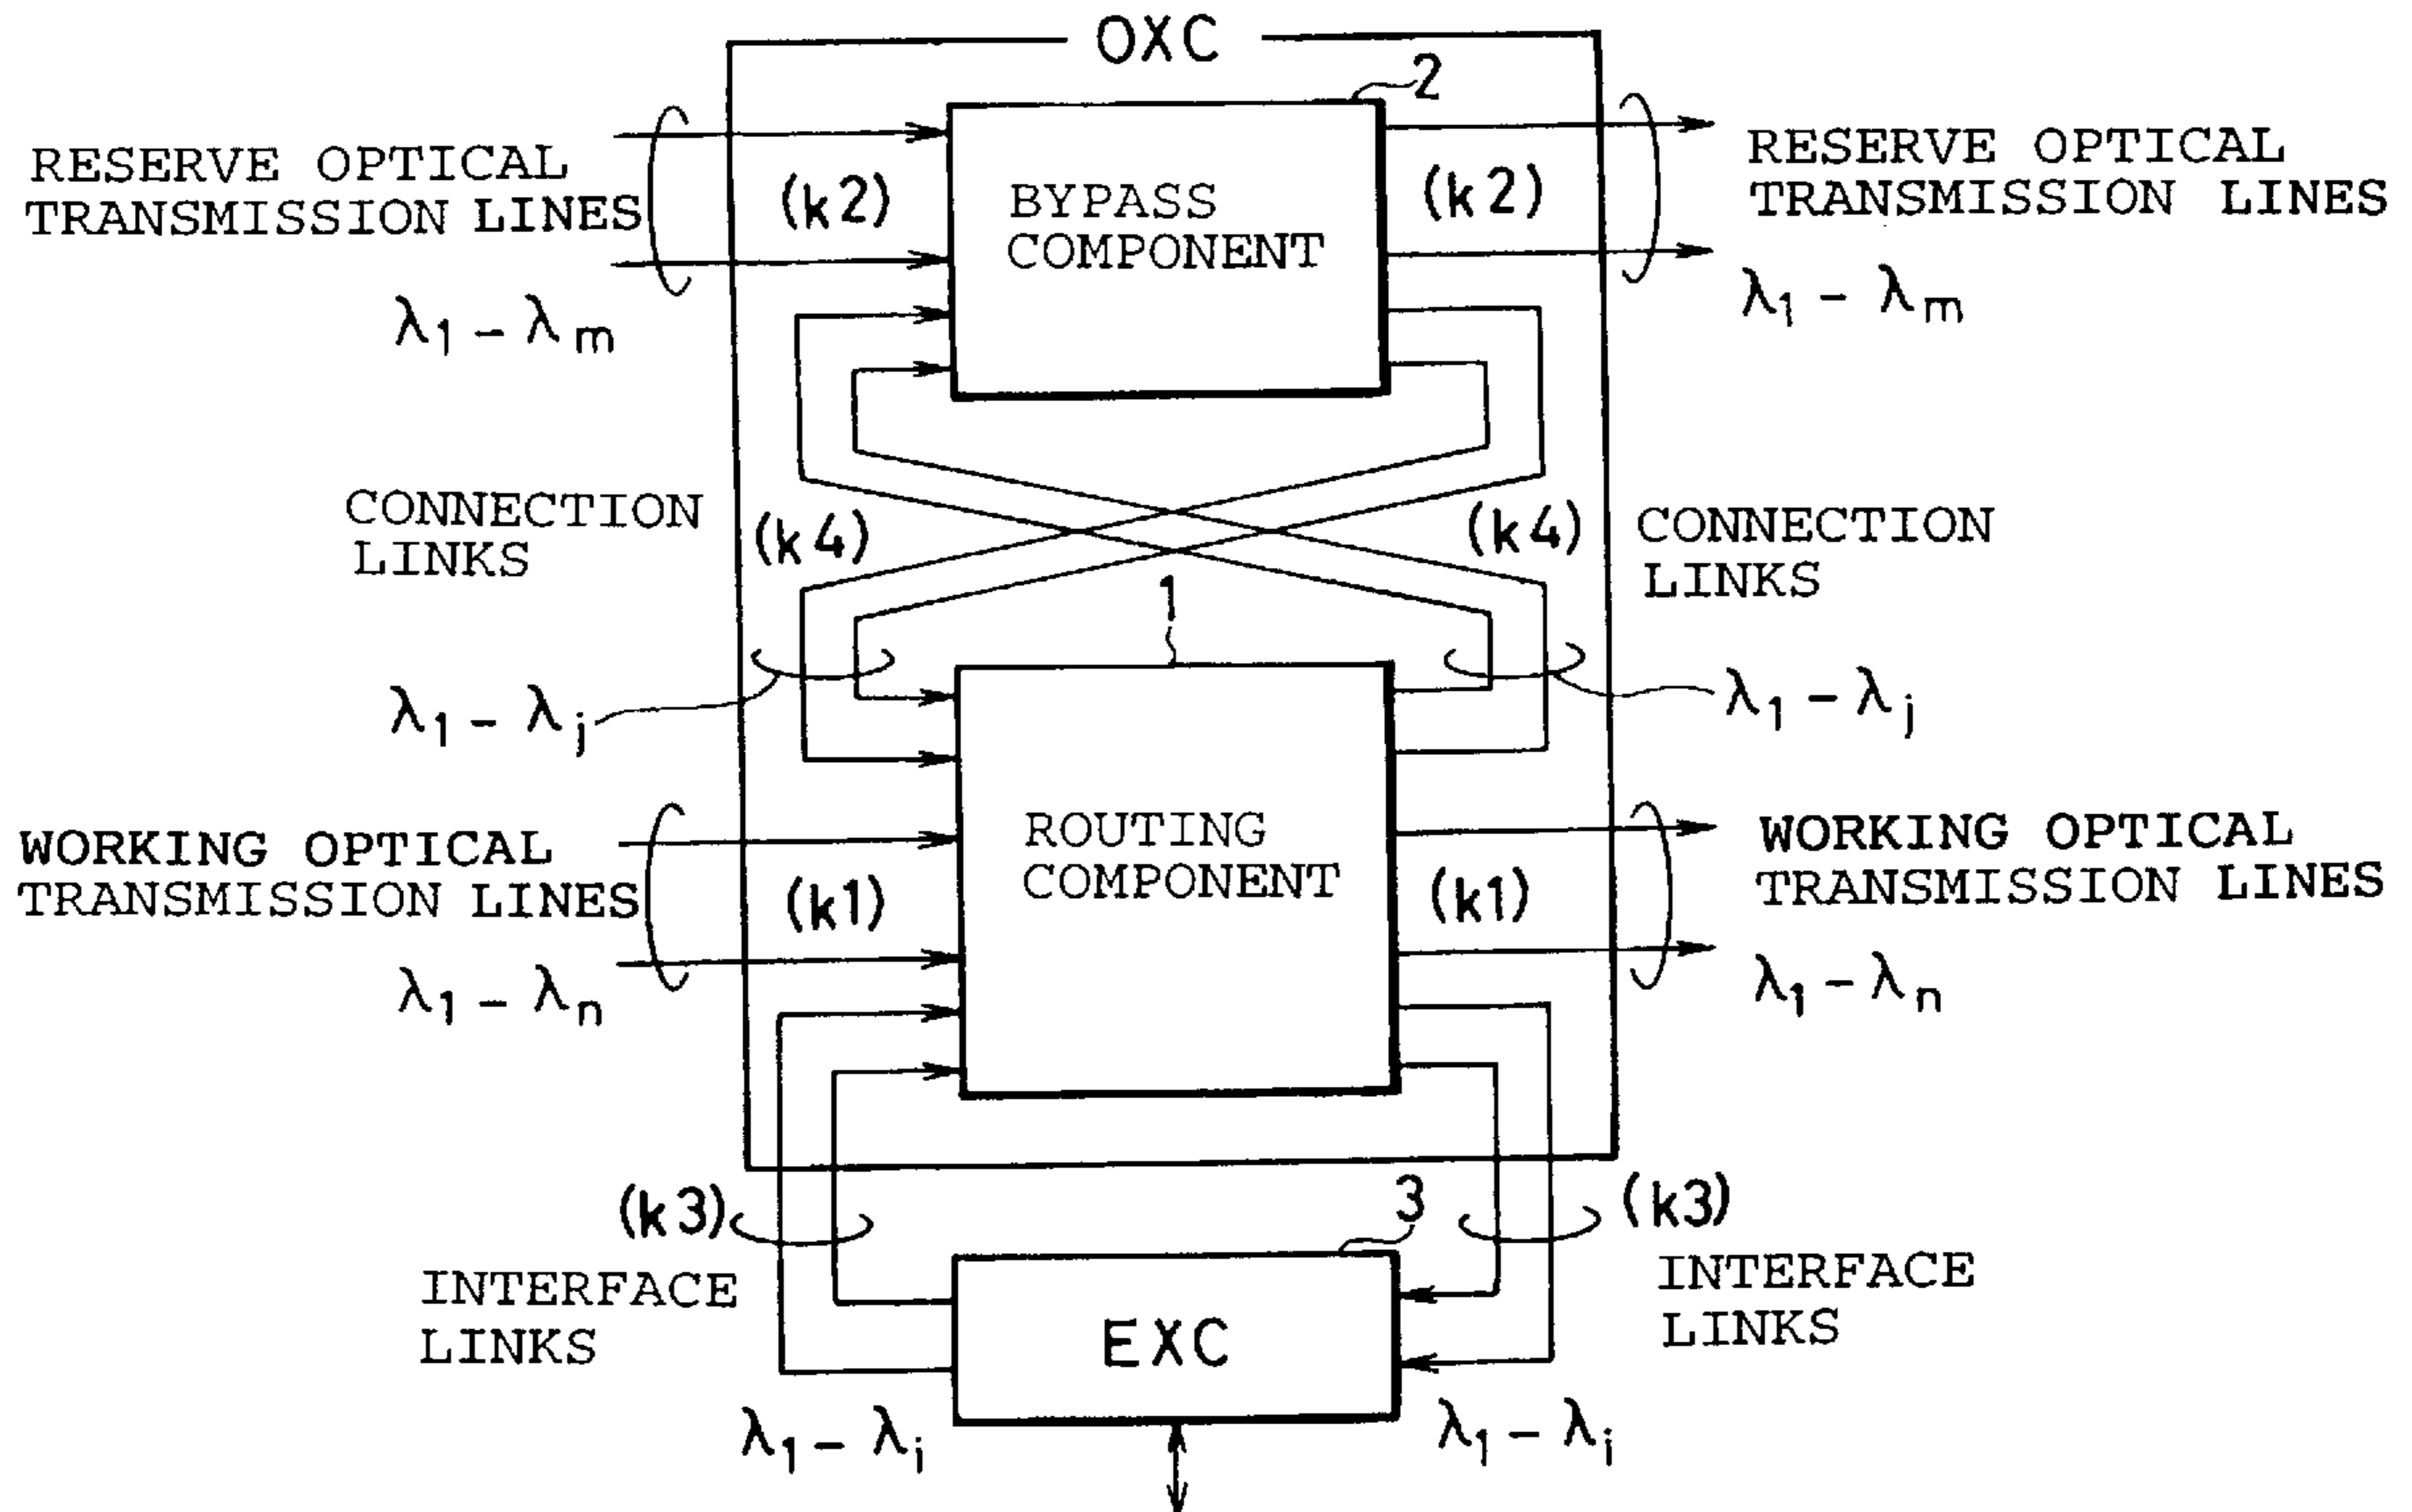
OXC

2

RESERVE OPTICAL TRANSMISSION LINES

(k2)

BYPASS COMPONENT

(k2)

RESERVE OPTICAL TRANSMISSION LINES

$\lambda_1 - \lambda_m$

$\lambda_1 - \lambda_m$

CONNECTION LINKS

(k4)

(k4)

CONNECTION LINKS

1

$\lambda_1 - \lambda_j$

$\lambda_1 - \lambda_j$

WORKING OPTICAL TRANSMISSION LINES

(k1)

ROUTING COMPONENT

(k1)

WORKING OPTICAL TRANSMISSION LINES

$\lambda_1 - \lambda_n$

$\lambda_1 - \lambda_n$

(k3)

3

(k3)

INTERFACE LINKS

EXC

INTERFACE LINKS

$\lambda_1 - \lambda_i$

$\lambda_1 - \lambda_i$